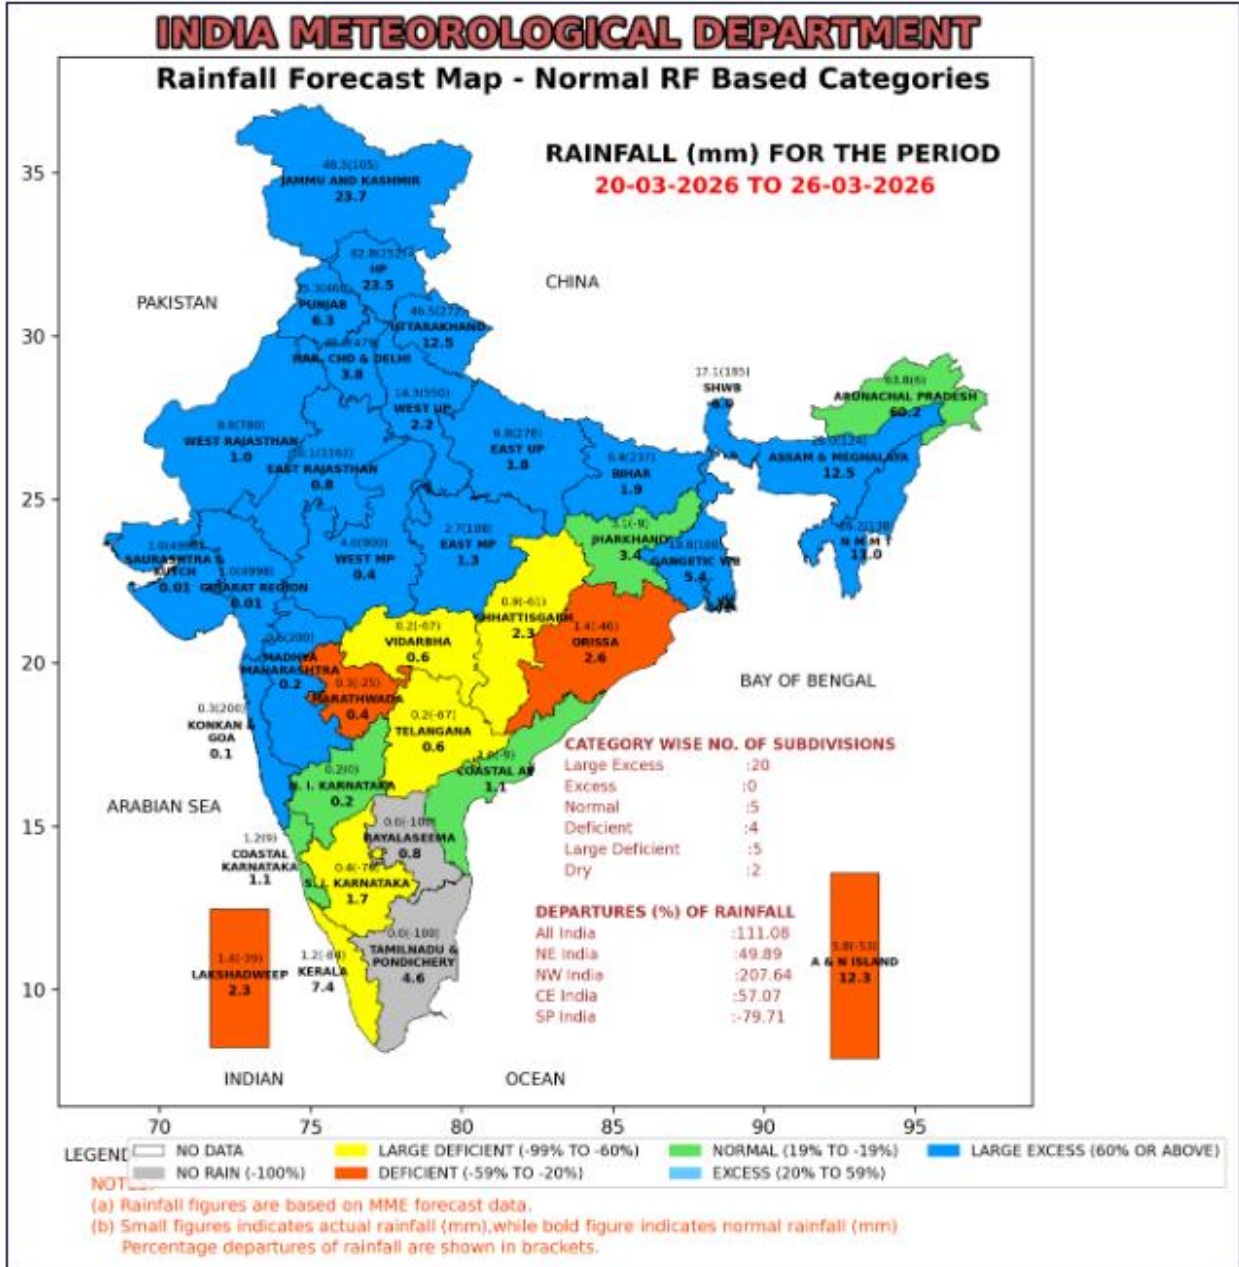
INDIA METEOROLOGICAL DEPARTMENT

Rainfall Forecast Map - Normal RF Based Categories

RAINFALL (mm) FOR THE PERIOD
20-03-2026 TO 26-03-2026

35
30
25
20
15
10

PAKISTAN
CHINA
BAY OF BENGAL
ARABIAN SEA
INDIAN
OCEAN

48.5(105)
JAMMU AND KASHMIR
23.7

82.8(252)
HP
23.5

25.3(460)
PUNJAB
6.3

46.5(272)
UTTARAKHAND
12.5

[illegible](479)
HAR, CHD & DELHI
3.8

14.3(550)
WEST UP
2.2

8.8(780)
WEST RAJASTHAN
1.0

10.1(1162)
EAST RAJASTHAN
0.8

6.8(278)
EAST UP
1.8

17.1(185)
SHWB
6.0

63.8(6)
ARUNACHAL PRADESH
60.2

28.0(124)
ASSAM & MEGHALAYA
12.5

6.4(237)
BIHAR
1.9

3.1(-9)
JHARKHAND
3.4

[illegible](186)
GANGETIC WB
5.4

19.2(138)
N M M T
11.0

1.0(4998)
SAURASHTRA & KUTCH
0.01

1.0(4998)
GUJARAT REGION
0.01

4.0(900)
WEST MP
0.4

2.7(108)
EAST MP
1.3

0.9(-61)
CHHATTISGARH
2.3

1.4(-46)
ORISSA
2.6

0.2(-67)
VIDARBHA
0.6

0.6(200)
MADHYA MAHARASHTRA
0.2

0.3(-25)
MARATHWADA
0.4

0.3(200)
KONKAN & GOA
0.1

0.2(-67)
TELANGANA
0.6

1.0(-9)
COASTAL AP
1.1

0.2(0)
N. I. KARNATAKA
0.2

0.0(-100)
RAYALASEEMA
0.8

1.2(9)
COASTAL KARNATAKA
1.1

0.4(-76)
S. I. KARNATAKA
1.7

1.4(-39)
LAKSHADWEEP
2.3

1.2(-84)
KERALA
7.4

0.0(-100)
TAMILNADU & PONDICHERY
4.6

5.8(-53)
A & N ISLAND
12.3

CATEGORY WISE NO. OF SUBDIVISIONS
Large Excess :20
Excess :0
Normal :5
Deficient :4
Large Deficient :5
Dry :2

DEPARTURES (%) OF RAINFALL
All India :111.08
NE India :49.89
NW India :207.64
CE India :57.07
SP India :-79.71

70 75 80 85 90 95

LEGEND: NO DATA | NO RAIN (-100%) | LARGE DEFICIENT (-99% TO -60%) | DEFICIENT (-59% TO -20%) | NORMAL (19% TO -19%) | EXCESS (20% TO 59%) | LARGE EXCESS (60% OR ABOVE)

NOTE:
(a) Rainfall figures are based on MME forecast data.
(b) Small figures indicates actual rainfall (mm),while bold figure indicates normal rainfall (mm) Percentage departures of rainfall are shown in brackets.